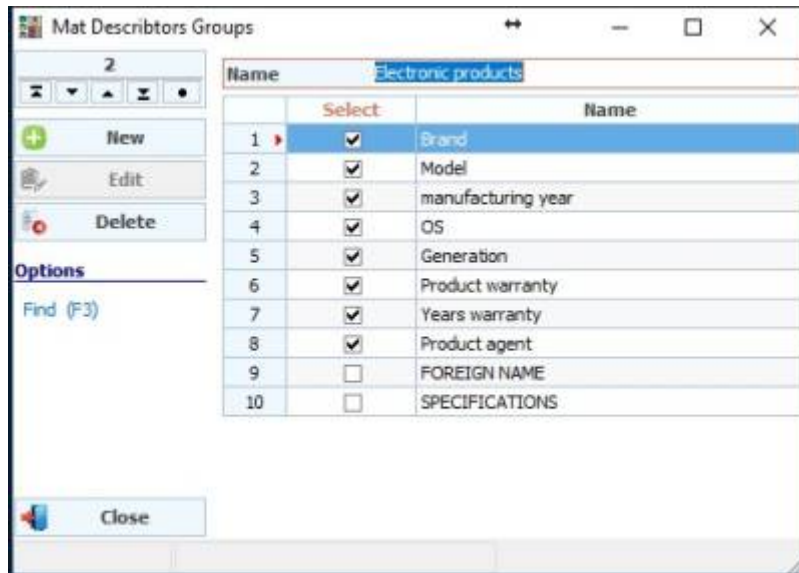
Mat Describtors Groups

2

New

Edit

Delete

Options

Find (F3)

Close

Name Electronic products

| | Select | Name |
|---|---|---|
| 1 | ☑ | Brand |
| 2 | ☑ | Model |
| 3 | ☑ | manufacturing year |
| 4 | ☑ | OS |
| 5 | ☑ | Generation |
| 6 | ☑ | Product warranty |
| 7 | ☑ | Years warranty |
| 8 | ☑ | Product agent |
| 9 | ☐ | FOREIGN NAME |
| 10 | ☐ | SPECIFICATIONS |